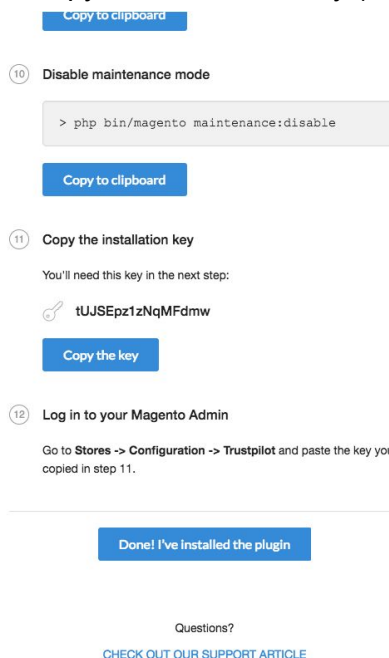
Copy to clipboard

10 Disable maintenance mode

> php bin/magento maintenance:disable

Copy to clipboard

11 Copy the installation key

You'll need this key in the next step:

tUJSEpz1zNqMFdmw

Copy the key

12 Log in to your Magento Admin

Go to **Stores -> Configuration -> Trustpilot** and paste the key you copied in step 11.

Done! I've installed the plugin

Questions?

CHECK OUT OUR SUPPORT ARTICLE